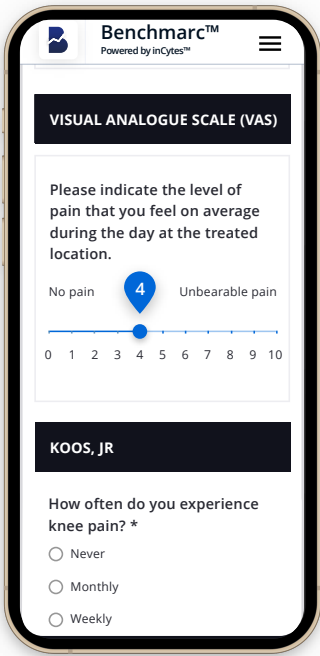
Benchmarc™
Powered by inCytes™

VISUAL ANALOGUE SCALE (VAS)

Please indicate the level of pain that you feel on average during the day at the treated location.

No pain
4
Unbearable pain

0 1 2 3 4 5 6 7 8 9 10

KOOS, JR

How often do you experience knee pain? *

Never

Monthly

Weekly